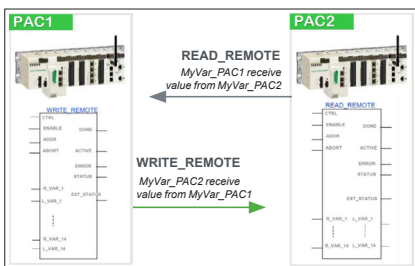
PAC1

PAC2

READ_REMOTE

MyVar_PAC1 receive value from MyVar_PAC2

WRITE_REMOTE

CTRL
ENABLE
ADDR
ABORT
DONE
ACTIVE
ERROR
STATUS
EXT_STATUS
R_VAR_1
L_VAR_1
R_VAR_14
L_VAR_14

WRITE_REMOTE

MyVar_PAC2 receive value from MyVar_PAC1

READ_REMOTE

CTRL
ENABLE
ADDR
ABORT
DONE
ACTIVE
ERROR
STATUS
EXT_STATUS
R_VAR_1
L_VAR_1
R_VAR_14
L_VAR_14